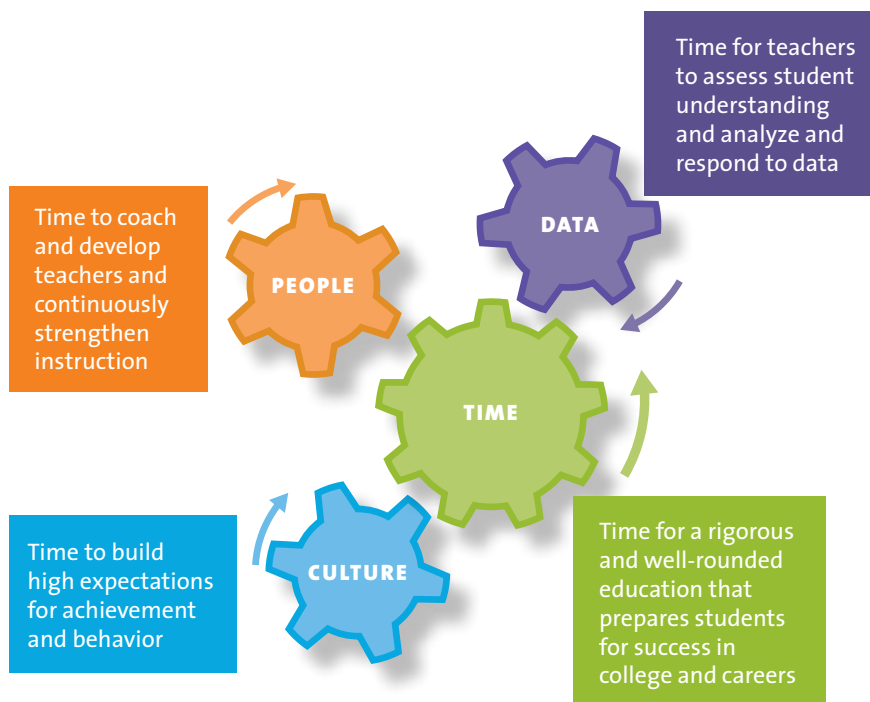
Time for teachers to assess student understanding and analyze and respond to data

Time to coach and develop teachers and continuously strengthen instruction

PEOPLE

DATA

TIME

CULTURE

Time to build high expectations for achievement and behavior

Time for a rigorous and well-rounded education that prepares students for success in college and careers